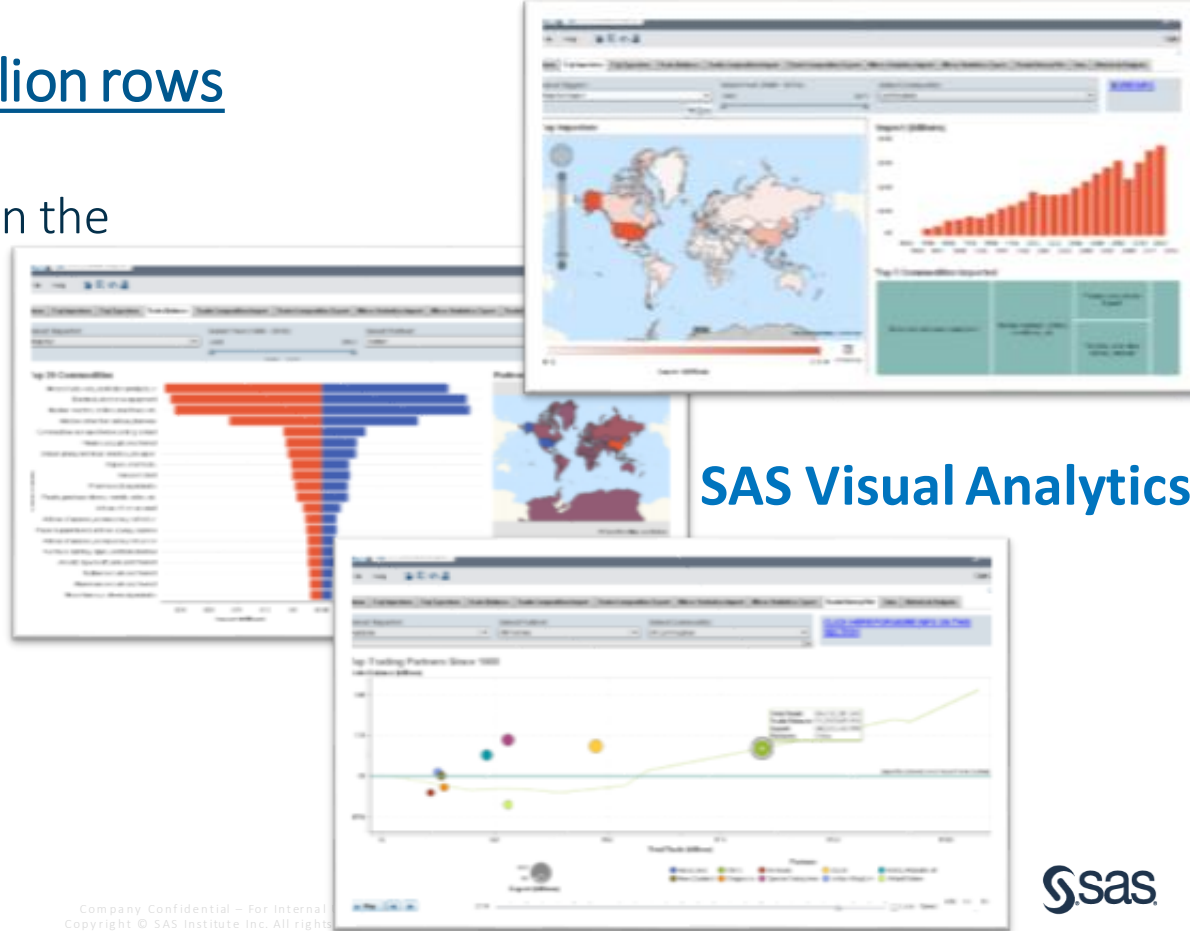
lion rows

n the

Top Importers

Import (Billions)

Top 5 Commodities Imported

Top 20 Commodities

SAS Visual Analytics

Top Trading Partners Since 1985

Company Confidential – For Internal
Copyright © SAS Institute Inc. All rights

sas